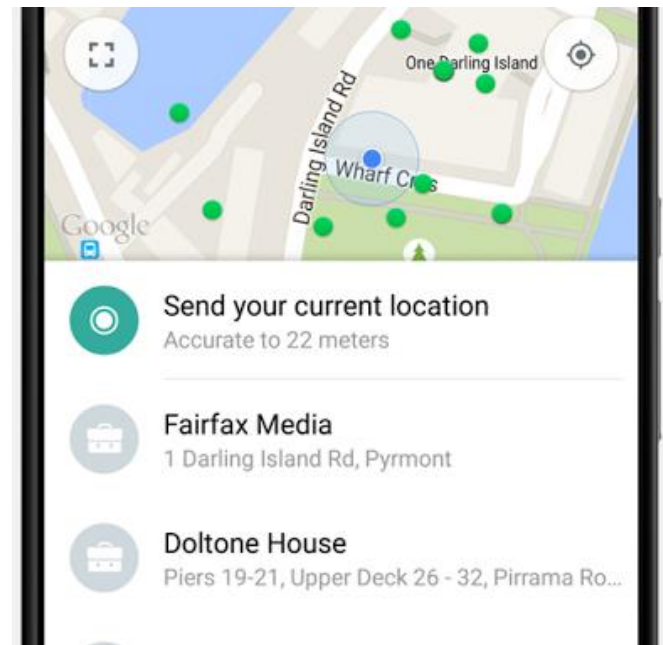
One Darling Island
Darling Island Rd
Wharf Cres
Google

Send your current location
Accurate to 22 meters

Fairfax Media
1 Darling Island Rd, Pyrmont

Doltone House
Piers 19-21, Upper Deck 26 - 32, Pirrama Ro...